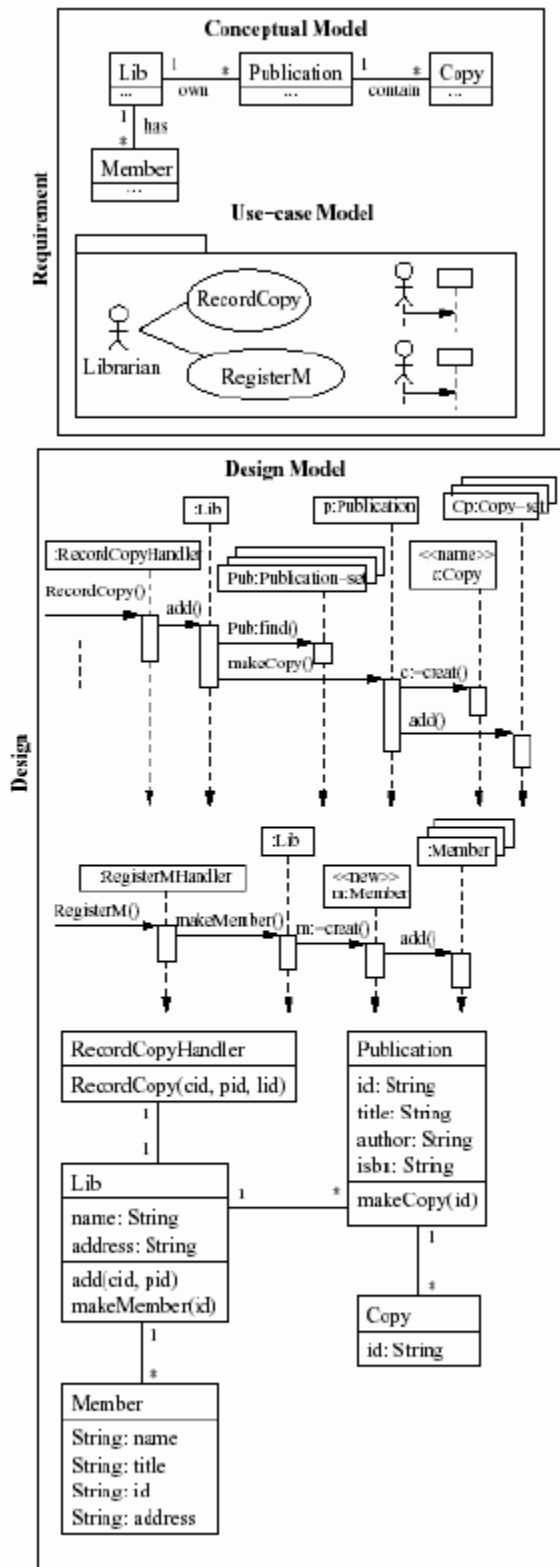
Requirement

Conceptual Model

Lib
...
1 own *
Publication
...
1 contain *
Copy
...
1 has *
Member
...

Use-case Model

RecordCopy
Librarian
RegisterM

Design

Design Model

:Lib
p:Publication
Cp:Copy-set
:RecordCopyHandler
Pub:Publication-set
<<name>>
c:Copy
RecordCopy()
add()
Pub:find()
makeCopy()
c:=creat()
add()

:Lib
:Member
:RegisterMHandler
<<new>>
m:Member
RegisterM()
makeMember()
m:=creat()
add()

RecordCopyHandler
RecordCopy(cid, pid, lid)
1
1
Lib
name: String
address: String
add(cid, pid)
makeMember(id)
1
*
Member
String: name
String: title
String: id
String: address

1 *
Publication
id: String
title: String
author: String
isbn: String
makeCopy(id)
1
*
Copy
id: String